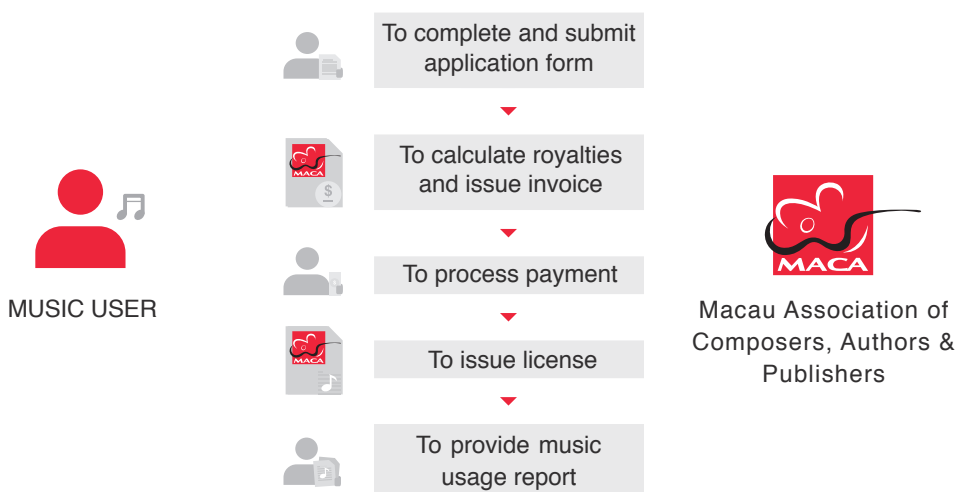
MUSIC USER

To complete and submit application form

MACA

To calculate royalties and issue invoice

To process payment

MACA

To issue license

To provide music usage report

MACA

Macau Association of Composers, Authors & Publishers